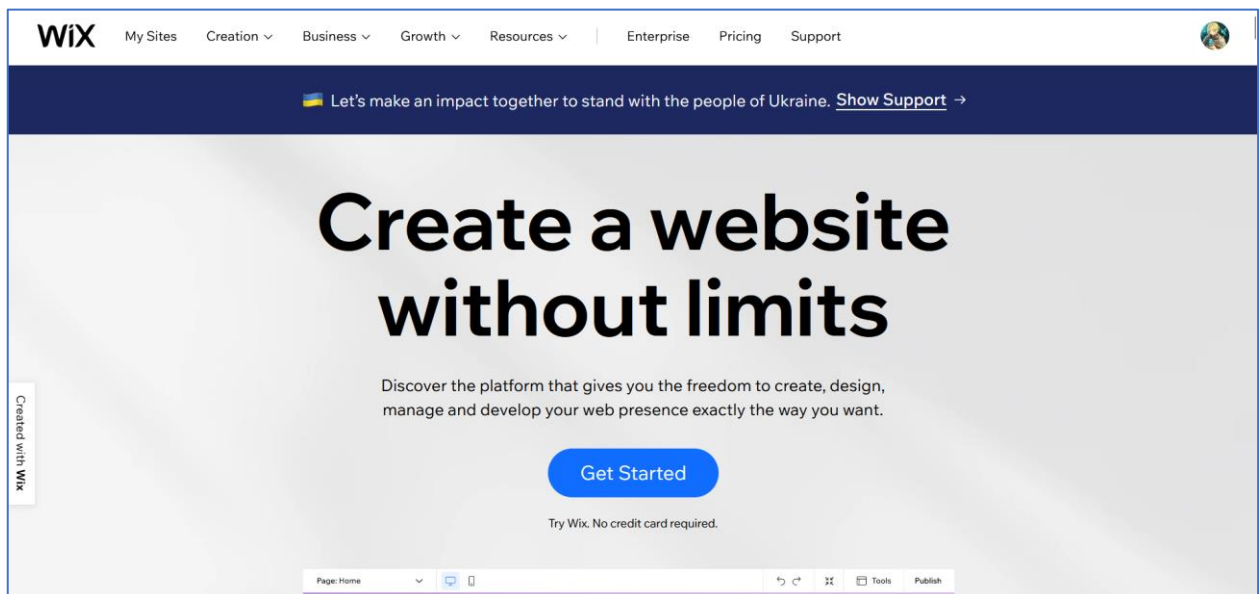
WiX My Sites Creation ⌄ Business ⌄ Growth ⌄ Resources ⌄ Enterprise Pricing Support

Let's make an impact together to stand with the people of Ukraine. Show Support →

Create a website without limits

Discover the platform that gives you the freedom to create, design, manage and develop your web presence exactly the way you want.

Get Started

Try Wix. No credit card required.

Created with Wix

Page: Home Tools Publish